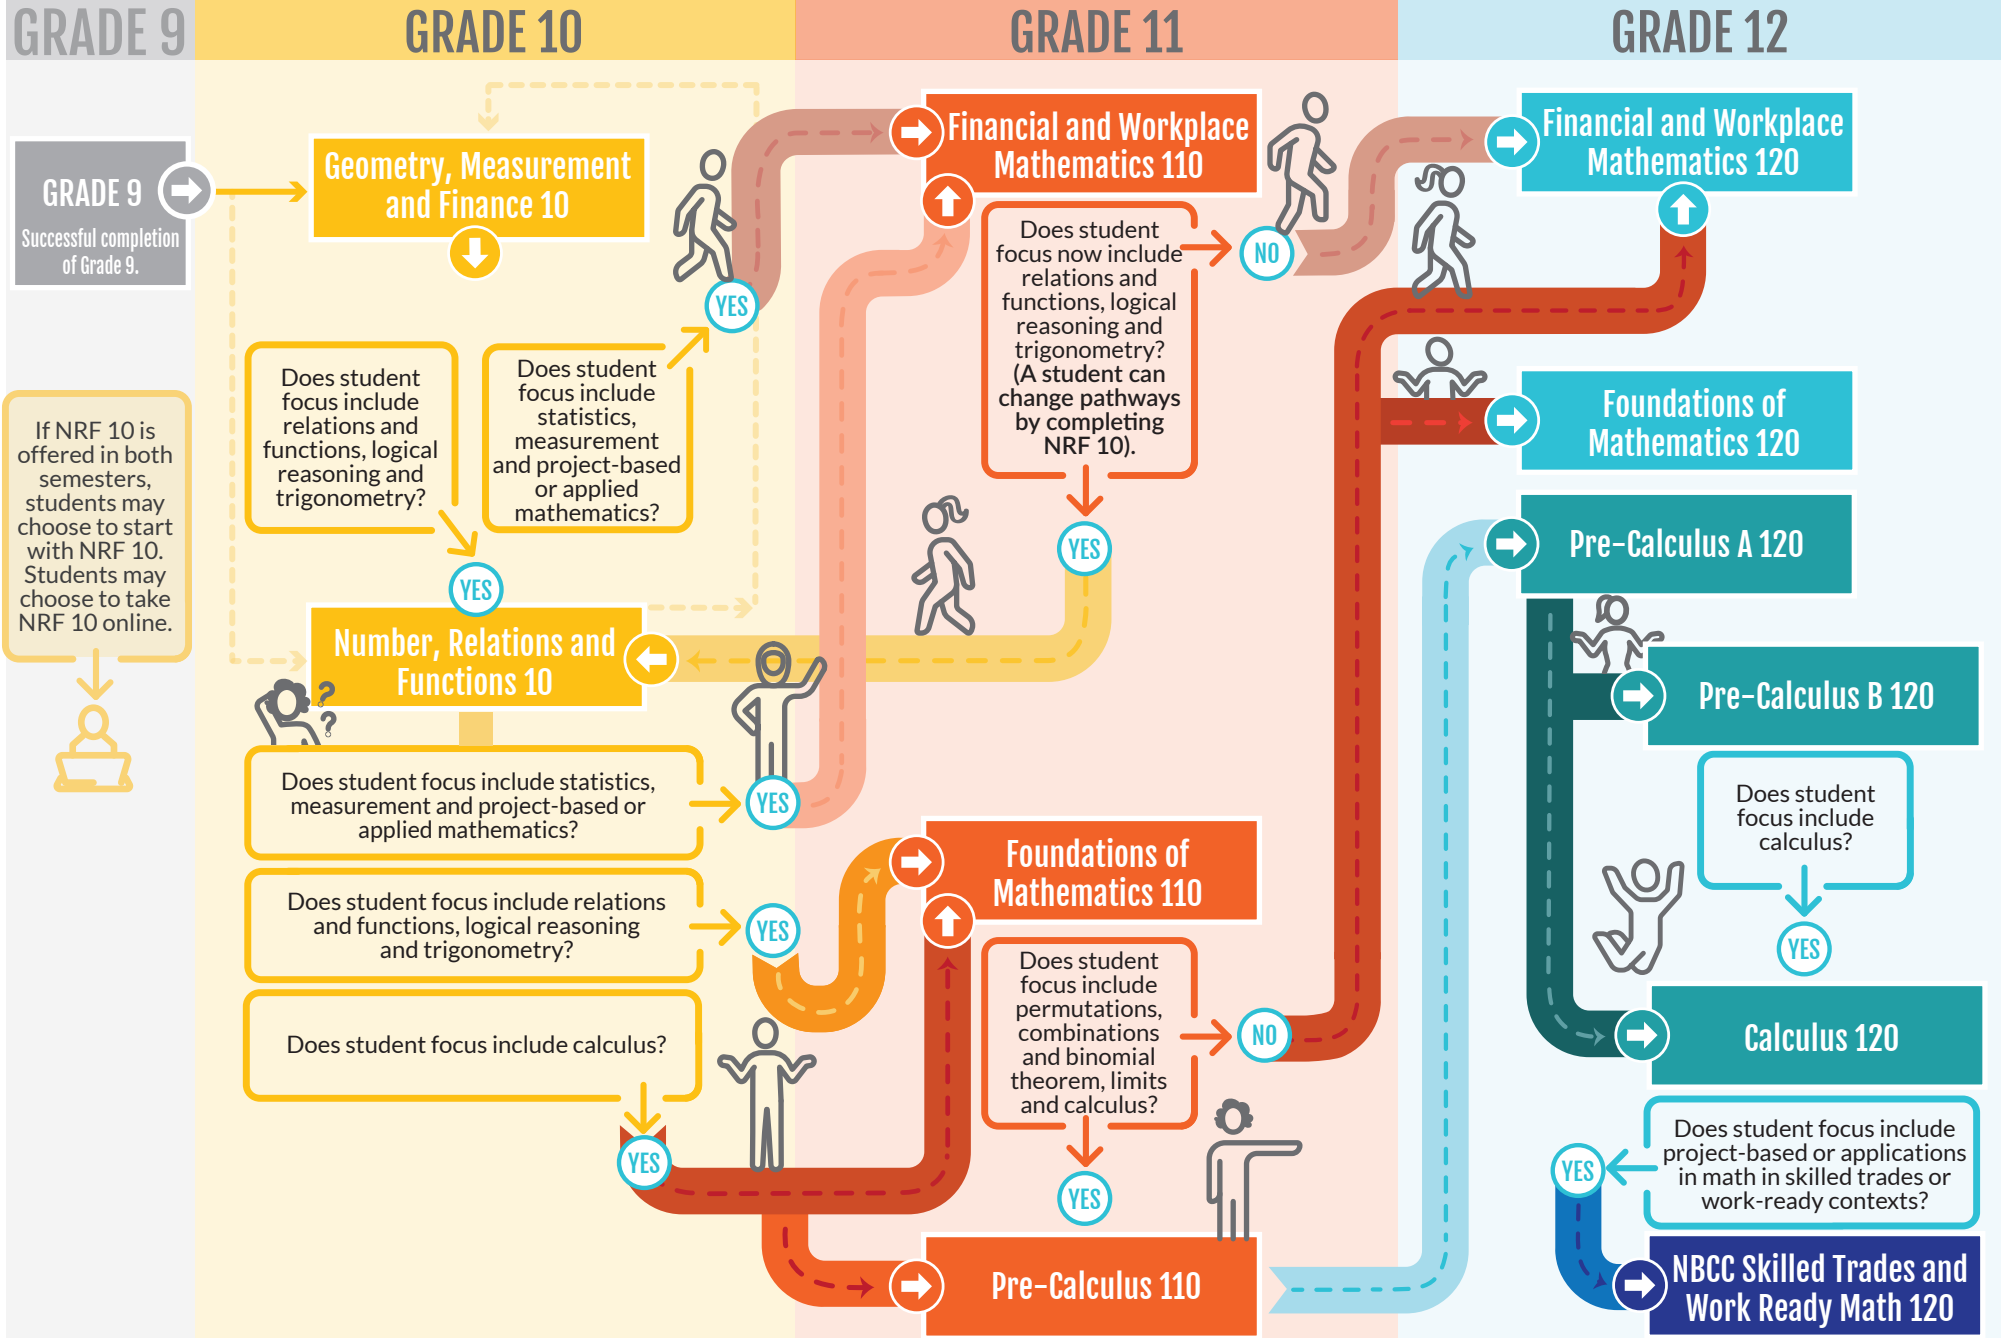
GRADE 9

GRADE 10

GRADE 11

GRADE 12

GRADE 9
Successful completion of Grade 9.

Geometry, Measurement and Finance 10

Financial and Workplace Mathematics 110

Financial and Workplace Mathematics 120

Does student focus now include relations and functions, logical reasoning and trigonometry? (A student can change pathways by completing NRF 10).

NO

YES

Does student focus include relations and functions, logical reasoning and trigonometry?

Does student focus include statistics, measurement and project-based or applied mathematics?

If NRF 10 is offered in both semesters, students may choose to start with NRF 10. Students may choose to take NRF 10 online.

YES

Foundations of Mathematics 120

YES

Pre-Calculus A 120

Number, Relations and Functions 10

Pre-Calculus B 120

Does student focus include statistics, measurement and project-based or applied mathematics?

YES

Does student focus include calculus?

Foundations of Mathematics 110

Does student focus include relations and functions, logical reasoning and trigonometry?

YES

YES

Does student focus include permutations, combinations and binomial theorem, limits and calculus?

NO

Calculus 120

Does student focus include calculus?

YES

Does student focus include project-based or applications in math in skilled trades or work-ready contexts?

YES

YES

Pre-Calculus 110

NBCC Skilled Trades and Work Ready Math 120